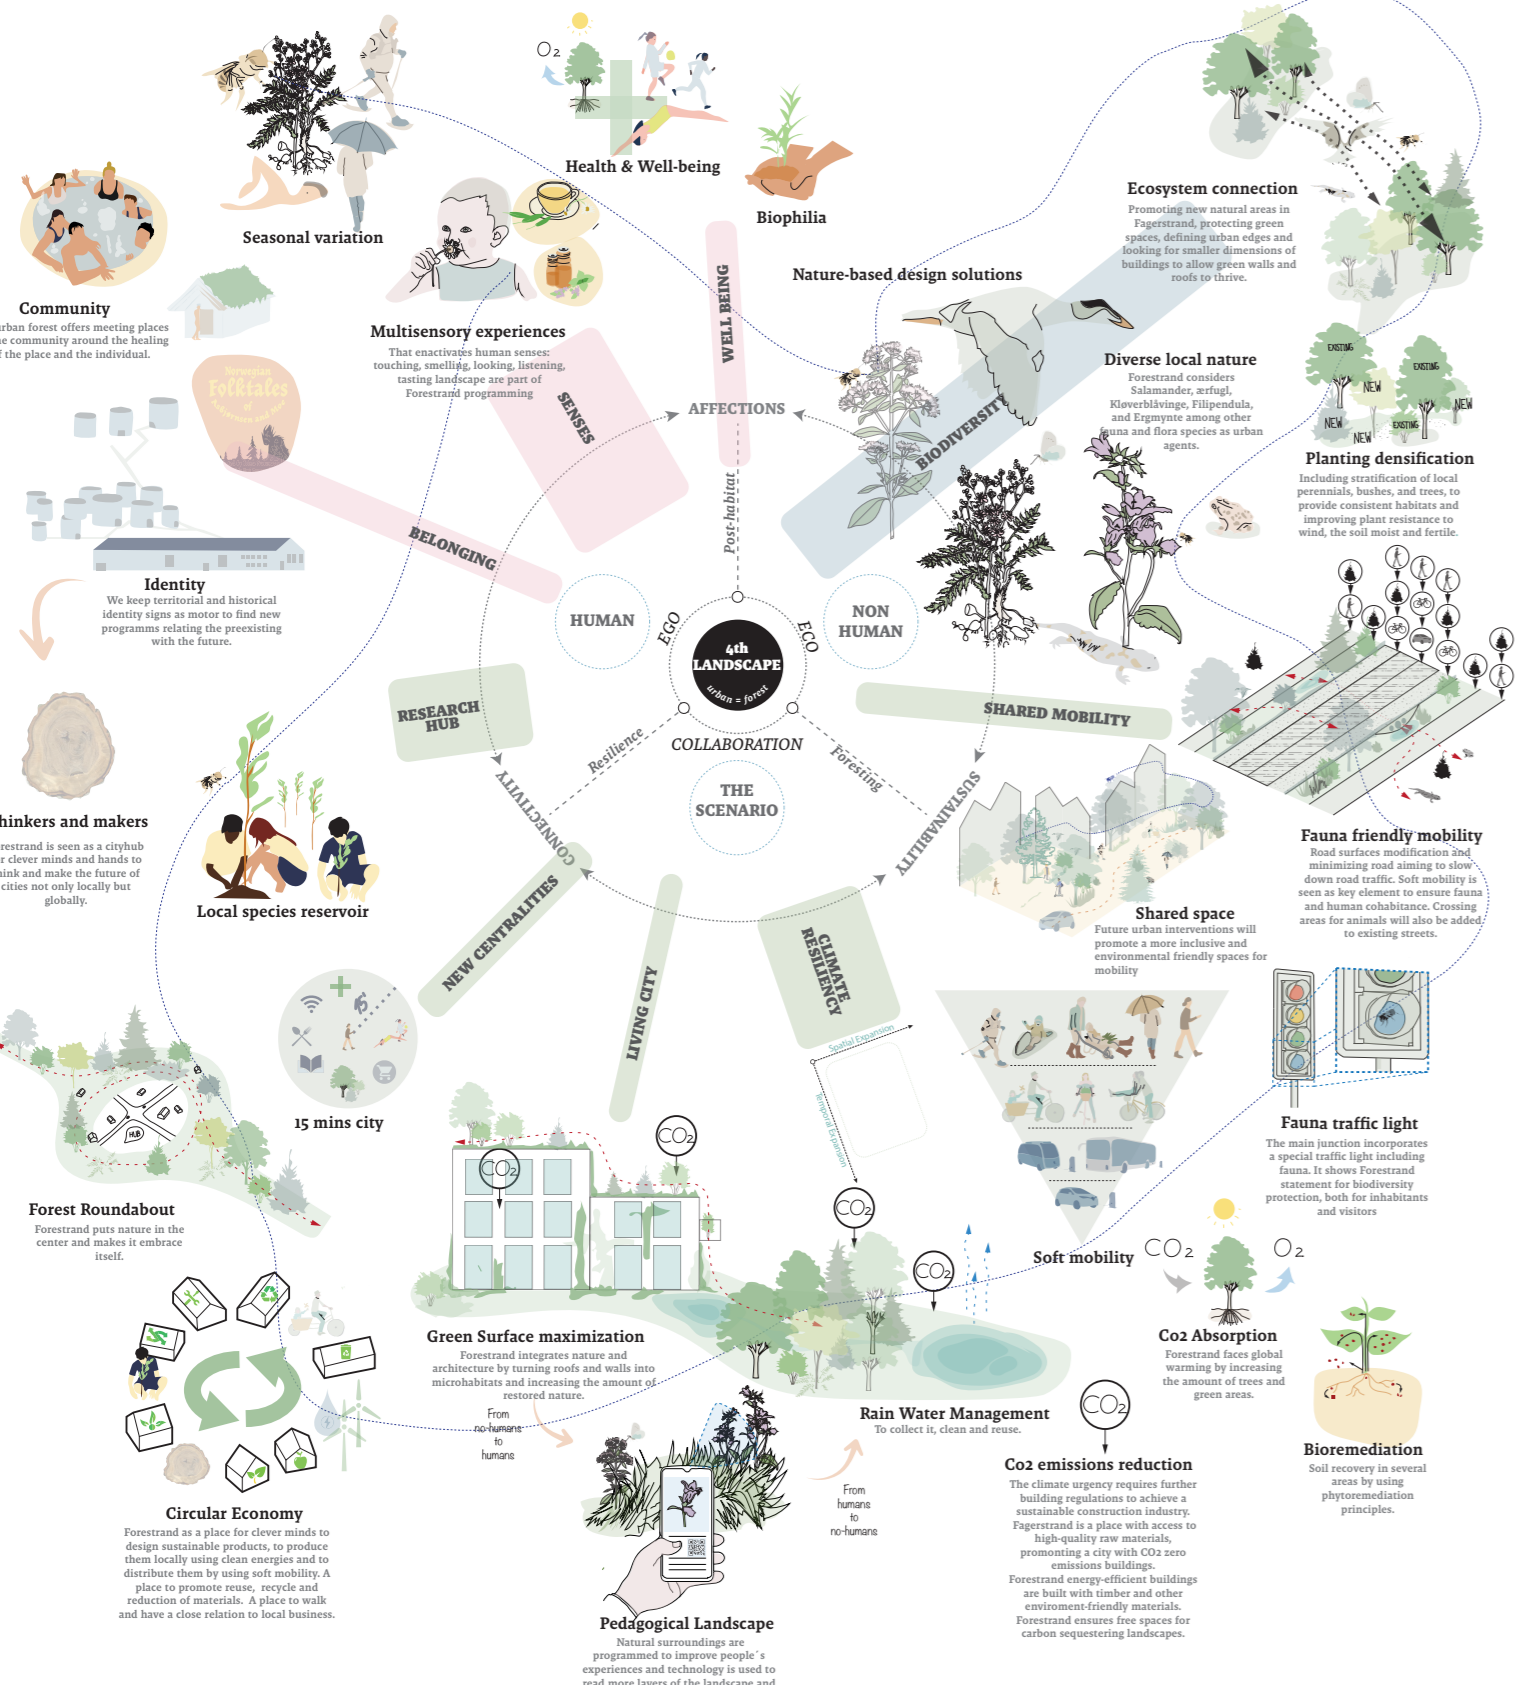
$O_2$

Health & Well-being

Biophilia

Seasonal variation

Community
urban forest offers meeting places the community around the healing f the place and the individual.

Multisensory experiences
That enactivates human senses: touching, smelling, looking, listening, tasting landscape are part of Forestrand programming

Norwegian Folktales

Ecosystem connection
Promoting new natural areas in Fagerstrand, protecting green spaces, defining urban edges and looking for smaller dimensions of buildings to allow green walls and roofs to thrive.

Nature-based design solutions

WELL BEING

SENSES

AFFECTIONS

Diverse local nature
Forestrand considers Salamander, ærfugl, Kløverblåvinge, Filipendula, and Ergmynte among other fauna and flora species as urban agents.

BIODIVERSITY

EXISTING NEW EXISTING NEW NEW EXISTING NEW

Planting densification
Including stratification of local perennials, bushes, and trees, to provide consistent habitats and improving plant resistance to wind, the soil moist and fertile.

BELONGING

Post-habitat

Identity
We keep territorial and historical identity signs as motor to find new programms relating the preexisting with the future.

HUMAN

EGO

4th LANDSCAPE
urban = forest

ECO

NON HUMAN

SHARED MOBILITY

RESEARCH HUB

Resilience

COLLABORATION

Foresting

THE SCENARIO

CONNECTIVITY

SUSTAINABILITY

hinkers and makers
restrand is seen as a cityhub r clever minds and hands to ink and make the future of cities not only locally but globally.

Local species reservoir

Fauna friendly mobility
Road surfaces modification and minimizing road aiming to slow down road traffic. Soft mobility is seen as key element to ensure fauna and human cohabitance. Crossing areas for animals will also be added to existing streets.

Shared space
Future urban interventions will promote a more inclusive and environmental friendly spaces for mobility

NEW CENTRALITIES

LIVING CITY

CLIMATE RESILIENCY

15 mins city

Spatial Expansion

Temporal Expansion

Fauna traffic light
The main junction incorporates a special traffic light including fauna. It shows Forestrand statement for biodiversity protection, both for inhabitants and visitors

HUB

Forest Roundabout
Forestrand puts nature in the center and makes it embrace itself.

$CO_2$

$CO_2$

$CO_2$

$CO_2$

Soft mobility

$CO_2$

$O_2$

Green Surface maximization
Forestrand integrates nature and architecture by turning roofs and walls into microhabitats and increasing the amount of restored nature.

Co2 Absorption
Forestrand faces global warming by increasing the amount of trees and green areas.

Rain Water Management
To collect it, clean and reuse.

$CO_2$

From no-humans to humans

Bioremediation
Soil recovery in several areas by using phytoremediation principles.

Co2 emissions reduction
The climate urgency requires further building regulations to achieve a sustainable construction industry. Fagerstrand is a place with access to high-quality raw materials, prommonting a city with CO2 zero emissions buildings. Forestrand energy-efficient buildings are built with timber and other enviroment-friendly materials. Forestrand ensures free spaces for carbon sequestering landscapes.

From humans to no-humans

Circular Economy
Forestrand as a place for clever minds to design sustainable products, to produce them locally using clean energies and to distribute them by using soft mobility. A place to promote reuse, recycle and reduction of materials. A place to walk and have a close relation to local business.

Pedagogical Landscape
Natural surroundings are programmed to improve people´s experiences and technology is used to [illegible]